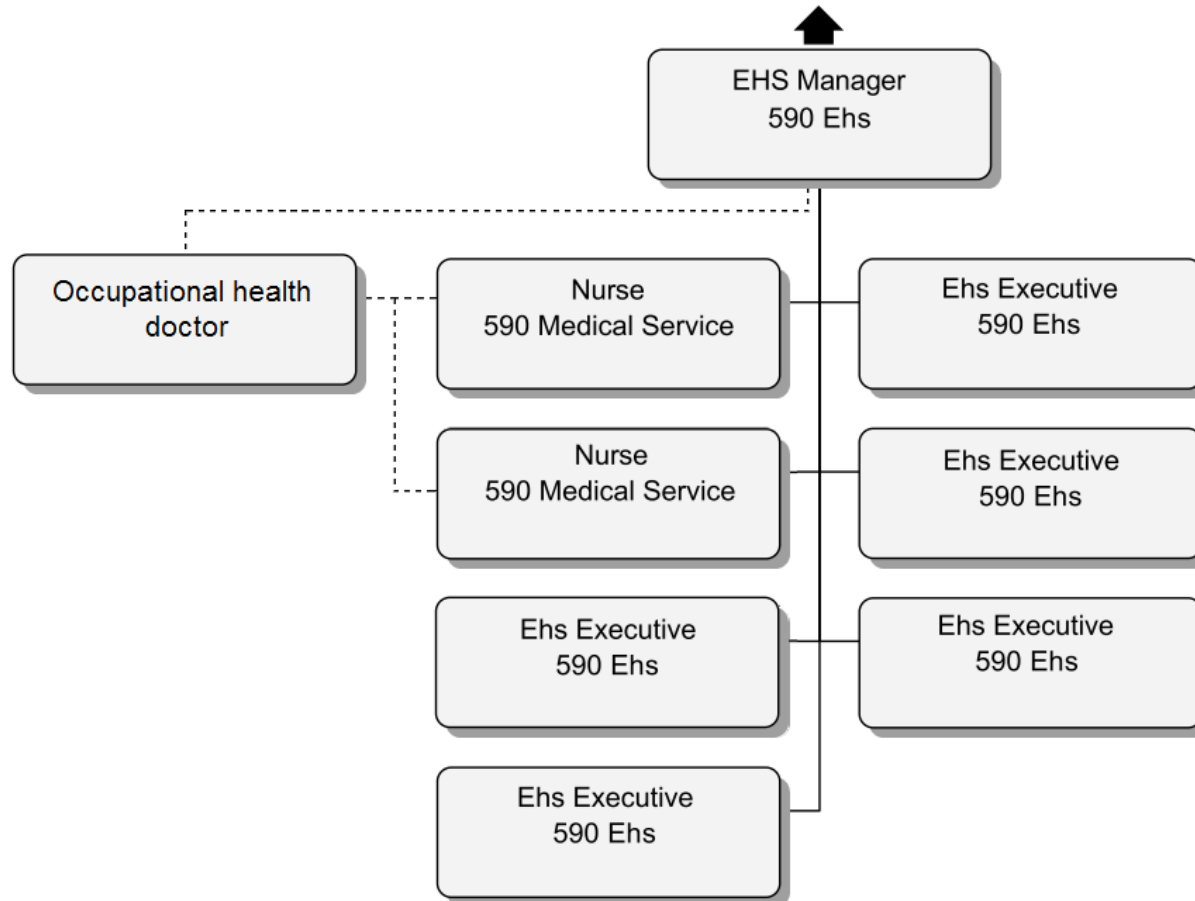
EHS Manager
590 Ehs

Occupational health doctor

Nurse
590 Medical Service

Ehs Executive
590 Ehs

Nurse
590 Medical Service

Ehs Executive
590 Ehs

Ehs Executive
590 Ehs

Ehs Executive
590 Ehs

Ehs Executive
590 Ehs